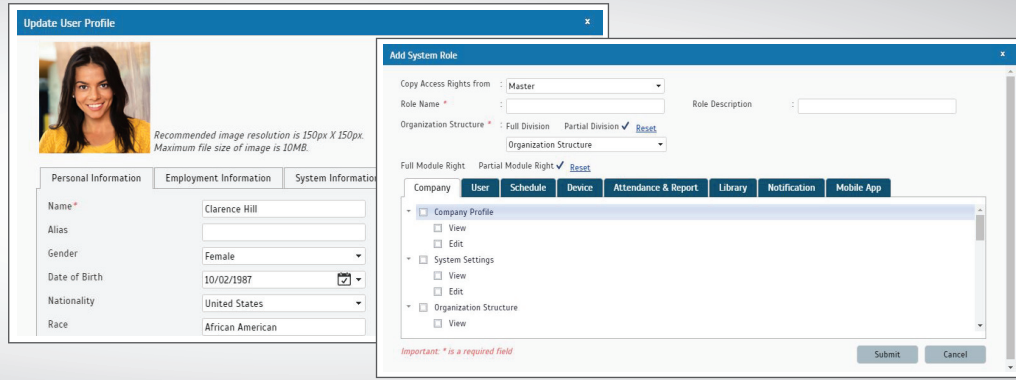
Update User Profile

x

Recommended image resolution is 150px X 150px.
Maximum file size of image is 10MB.

Personal Information | Employment Information | System Information

Name* Clarence Hill
Alias
Gender Female
Date of Birth 10/02/1987
Nationality United States
Race African American

Add System Role

x

Copy Access Rights from : Master
Role Name * :
Role Description :
Organization Structure * : Full Division Partial Division ✓ Reset
Organization Structure

Full Module Right Partial Module Right ✓ Reset

Company | User | Schedule | Device | Attendance & Report | Library | Notification | Mobile App

Company Profile
View
Edit
System Settings
View
Edit
Organization Structure
View

Important: * is a required field

Submit Cancel